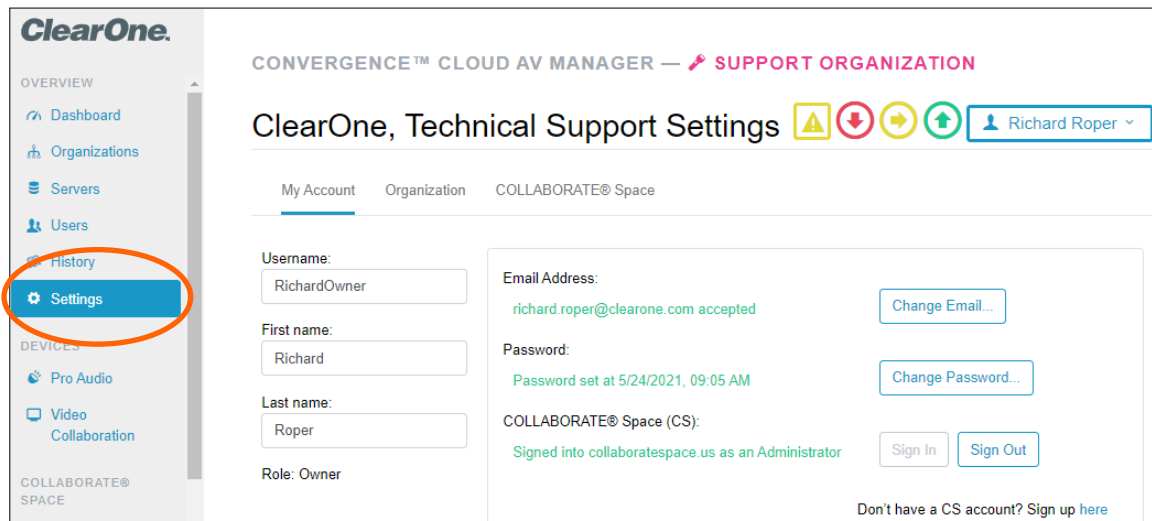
ClearOne.

OVERVIEW

Dashboard

Organizations

Servers

Users

History

Settings

DEVICES

Pro Audio

Video Collaboration

COLLABORATE® SPACE

CONVERGENCE™ CLOUD AV MANAGER — SUPPORT ORGANIZATION

ClearOne, Technical Support Settings

Richard Roper

My Account Organization COLLABORATE® Space

Username:
RichardOwner

First name:
Richard

Last name:
Roper

Role: Owner

Email Address:
richard.roper@clearone.com accepted
Change Email...

Password:
Password set at 5/24/2021, 09:05 AM
Change Password...

COLLABORATE® Space (CS):
Signed into collaboratespace.us as an Administrator
Sign In Sign Out

Don't have a CS account? Sign up here